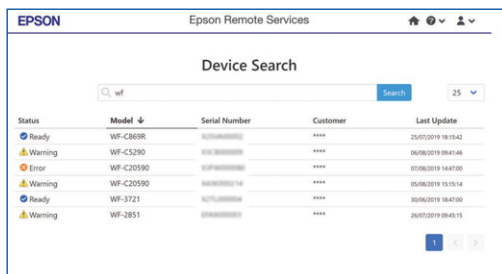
EPSON

Epson Remote Services

Device Search

wf

Search

25

| Status | Model ↓ | Serial Number | Customer | Last Update |
|---|---|---|---|---|
| Ready | WF-C869R | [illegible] | **** | 25/07/2019 18:15:42 |
| Warning | WF-C5290 | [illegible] | **** | 06/08/2019 09:41:46 |
| Error | WF-C20590 | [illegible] | **** | 07/08/2019 14:47:00 |
| Warning | WF-C20590 | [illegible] | **** | 05/08/2019 15:15:14 |
| Ready | WF-3721 | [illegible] | **** | 30/06/2019 18:47:00 |
| Warning | WF-2851 | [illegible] | **** | 26/07/2019 09:45:15 |

1